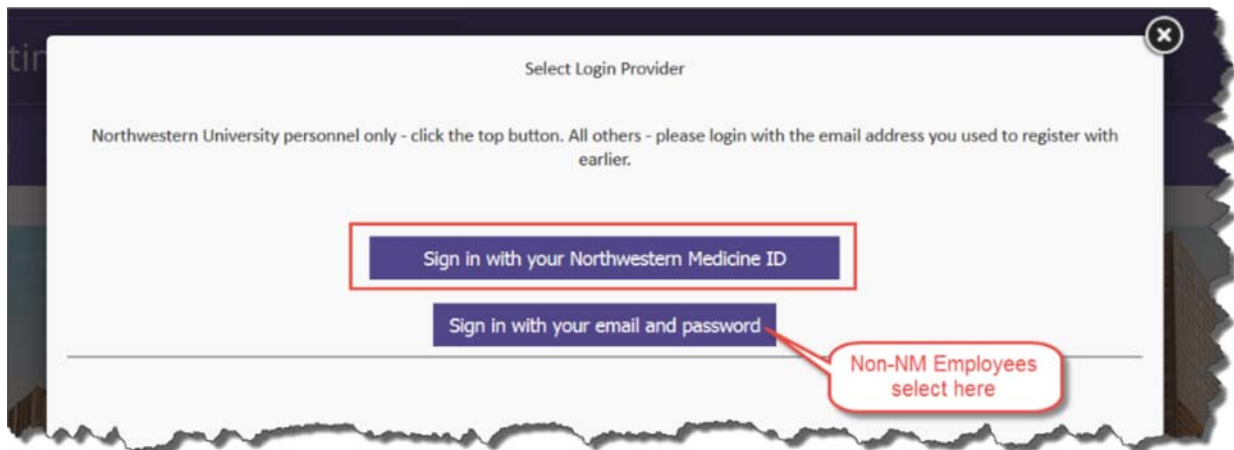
Select Login Provider

Northwestern University personnel only - click the top button. All others - please login with the email address you used to register with earlier.

Sign in with your Northwestern Medicine ID

Sign in with your email and password

Non-NM Employees select here